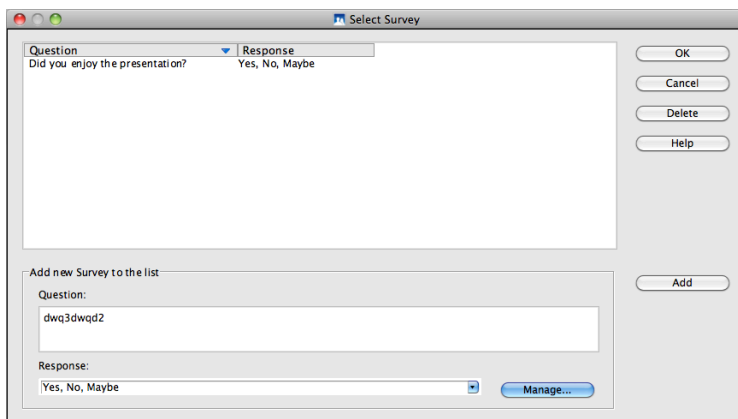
Select Survey

| Question | Response |
|---|---|
| Did you enjoy the presentation? | Yes, No, Maybe |

OK
Cancel
Delete
Help

Add new Survey to the list
Question:
dwq3dwqd2
Response:
Yes, No, Maybe
Manage...

Add